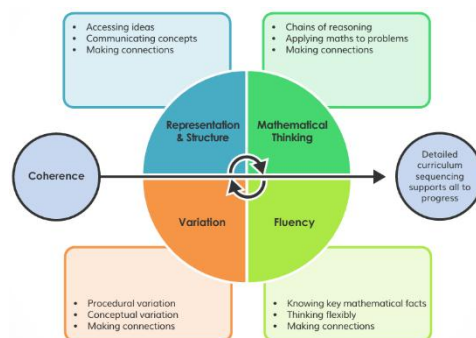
- Accessing ideas
- Communicating concepts
- Making connections

- Chains of reasoning
- Applying maths to problems
- Making connections

Representation & Structure

Mathematical Thinking

Coherence

Detailed curriculum sequencing supports all to progress

Variation

Fluency

- Procedural variation
- Conceptual variation
- Making connections

- Knowing key mathematical facts
- Thinking flexibly
- Making connections